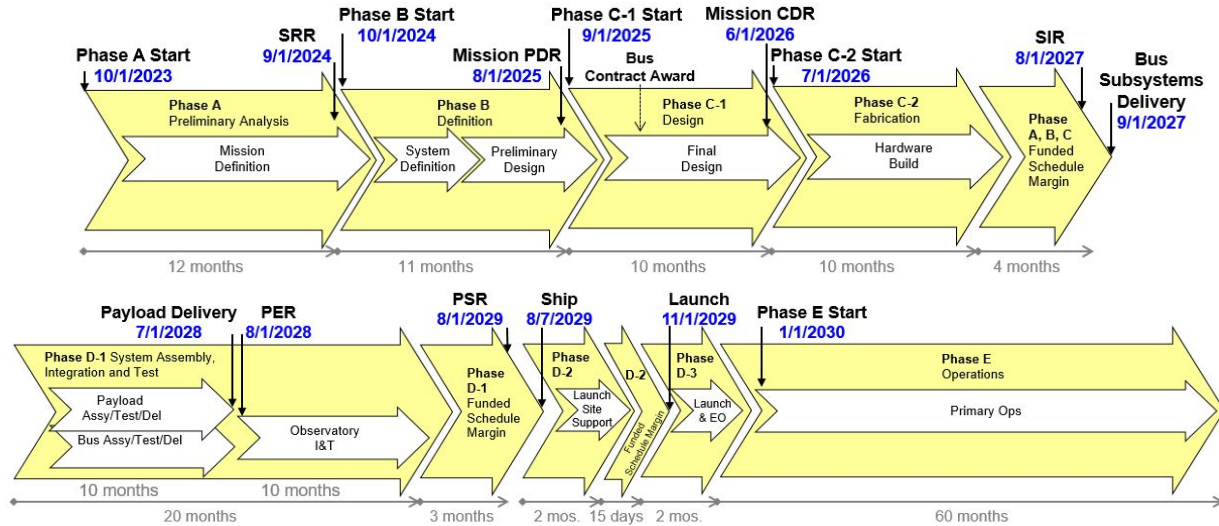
Phase A Start
10/1/2023

SRR
9/1/2024

Phase B Start
10/1/2024

Mission PDR
8/1/2025

Phase C-1 Start
9/1/2025

Bus Contract Award

Mission CDR
6/1/2026

Phase C-2 Start
7/1/2026

SIR
8/1/2027

Bus Subsystems Delivery
9/1/2027

Phase A
Preliminary Analysis

Mission Definition

Phase B
Definition

System Definition

Preliminary Design

Phase C-1
Design

Final Design

Phase C-2
Fabrication

Hardware Build

Phase A, B, C Funded Schedule Margin

12 months

11 months

10 months

10 months

4 months

Payload Delivery
7/1/2028

PER
8/1/2028

PSR
8/1/2029

Ship
8/7/2029

Launch
11/1/2029

Phase E Start
1/1/2030

Phase D-1 System Assembly, Integration and Test

Payload Assy/Test/Del

Bus Assy/Test/Del

Observatory I&T

Phase D-1 Funded Schedule Margin

Phase D-2

Launch Site Support

D-2

Funded Schedule Margin

Phase D-3

Launch & EO

Phase E
Operations

Primary Ops

10 months

10 months

20 months

3 months

2 mos.

15 days

2 mos.

60 months